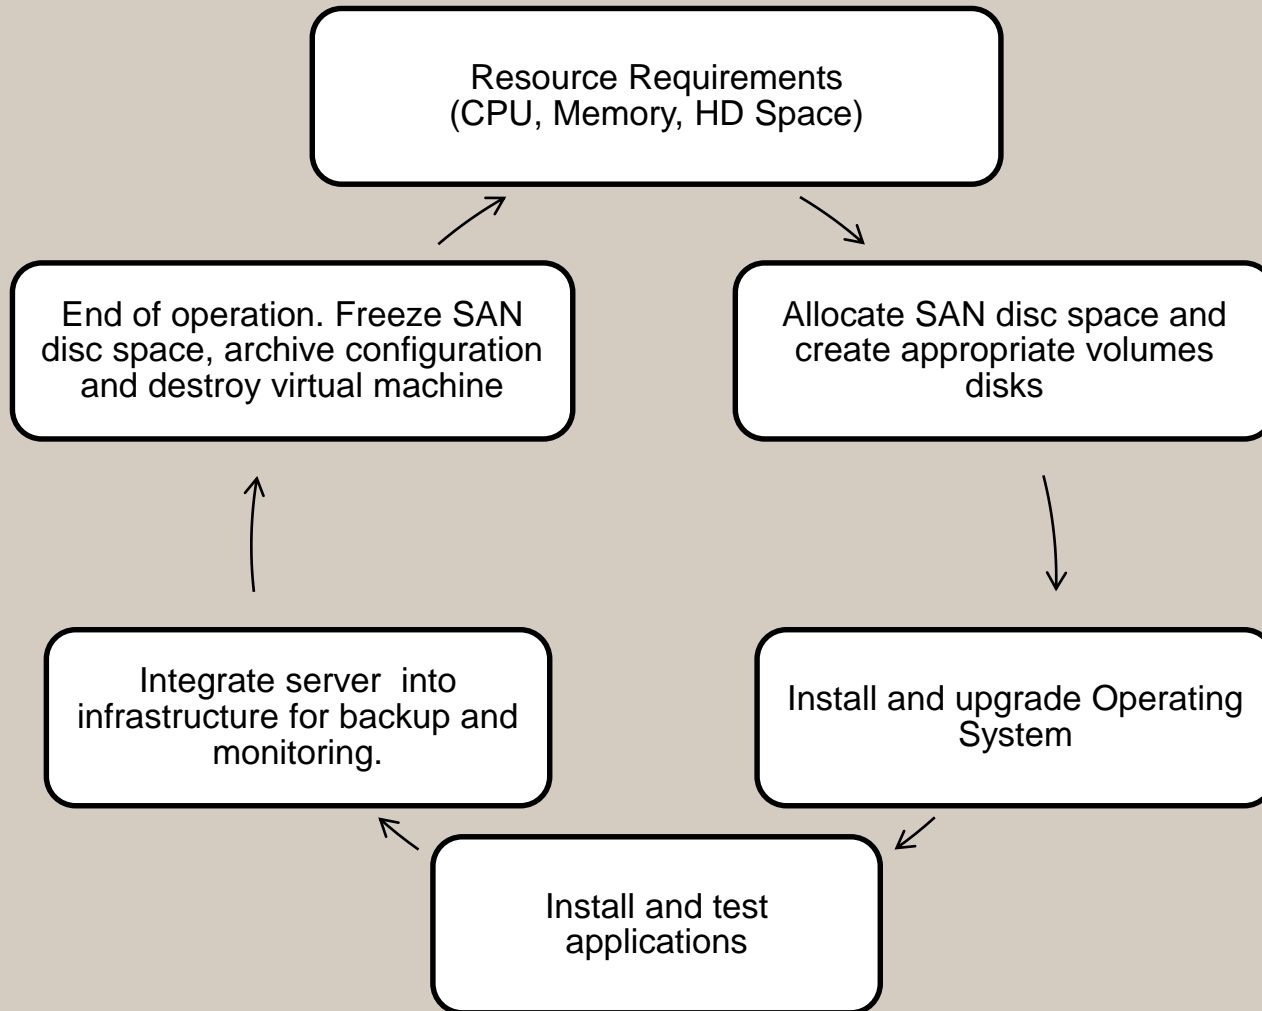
Resource Requirements
(CPU, Memory, HD Space)

Allocate SAN disc space and create appropriate volumes disks

Install and upgrade Operating System

Install and test applications

Integrate server into infrastructure for backup and monitoring.

End of operation. Freeze SAN disc space, archive configuration and destroy virtual machine